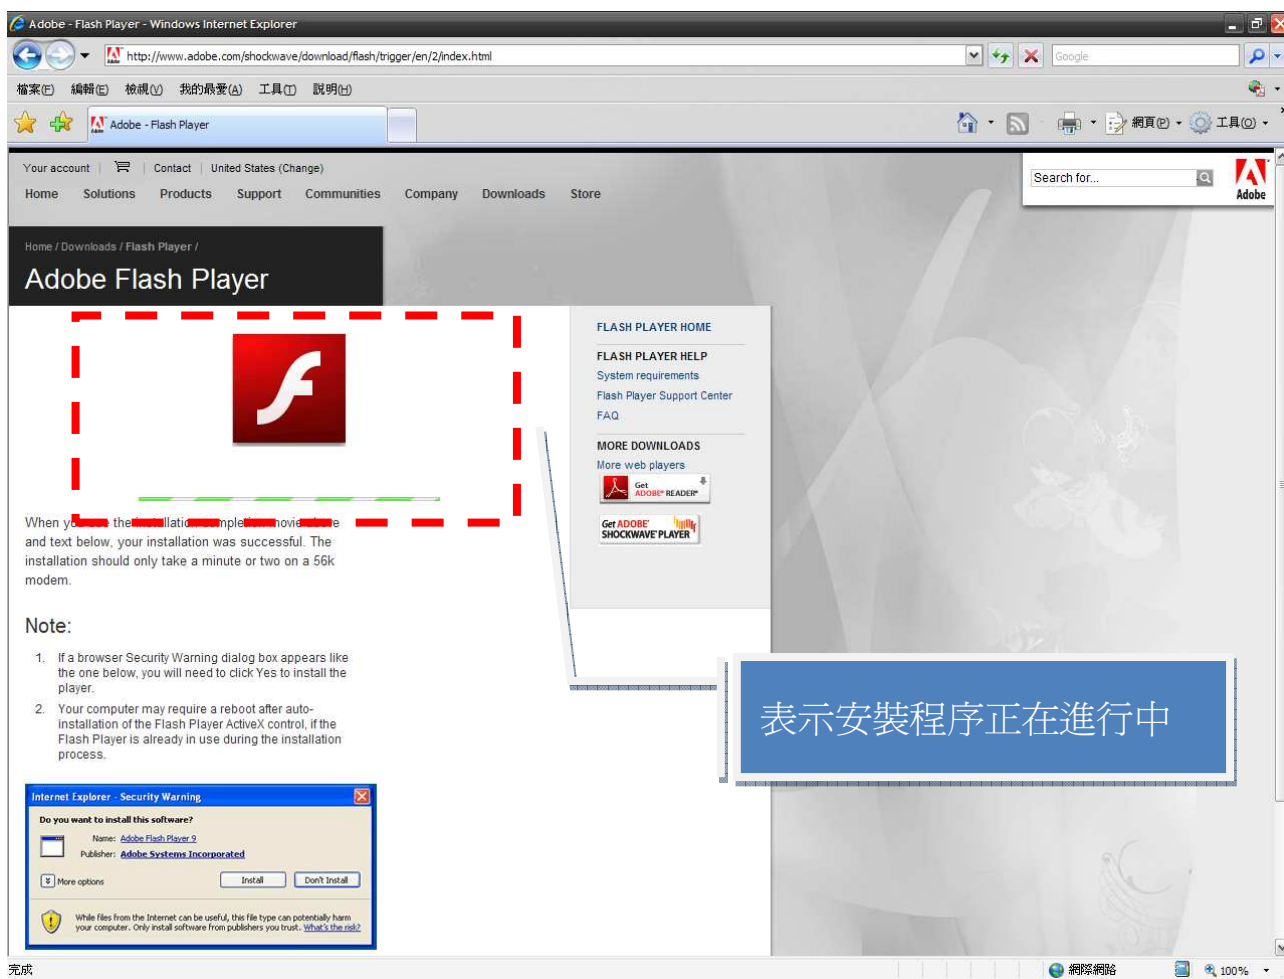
Adobe - Flash Player - Windows Internet Explorer

http://www.adobe.com/shockwave/download/flash/trigger/en/2/index.html

Google

檔案(F) 編輯(E) 檢視(V) 我的最愛(A) 工具(T) 說明(H)

Adobe - Flash Player

網頁(P) 工具(O)

Your account | Contact | United States (Change)

Home Solutions Products Support Communities Company Downloads Store

Search for...

Adobe

Home / Downloads / Flash Player /

Adobe Flash Player

When y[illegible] the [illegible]installatio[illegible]mple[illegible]movie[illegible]e and text below, your installation was successful. The installation should only take a minute or two on a 56k modem.

Note:

1. If a browser Security Warning dialog box appears like the one below, you will need to click Yes to install the player.

2. Your computer may require a reboot after auto-installation of the Flash Player ActiveX control, if the Flash Player is already in use during the installation process.

Internet Explorer - Security Warning

Do you want to install this software?

Name: Adobe Flash Player 9

Publisher: Adobe Systems Incorporated

More options

Install

Don't Install

While files from the Internet can be useful, this file type can potentially harm your computer. Only install software from publishers you trust. What's the risk?

FLASH PLAYER HOME

FLASH PLAYER HELP

System requirements

Flash Player Support Center

FAQ

MORE DOWNLOADS

More web players

Get ADOBE® READER®

Get ADOBE® SHOCKWAVE® PLAYER

表示安裝程序正在進行中

完成

網際網路

100%